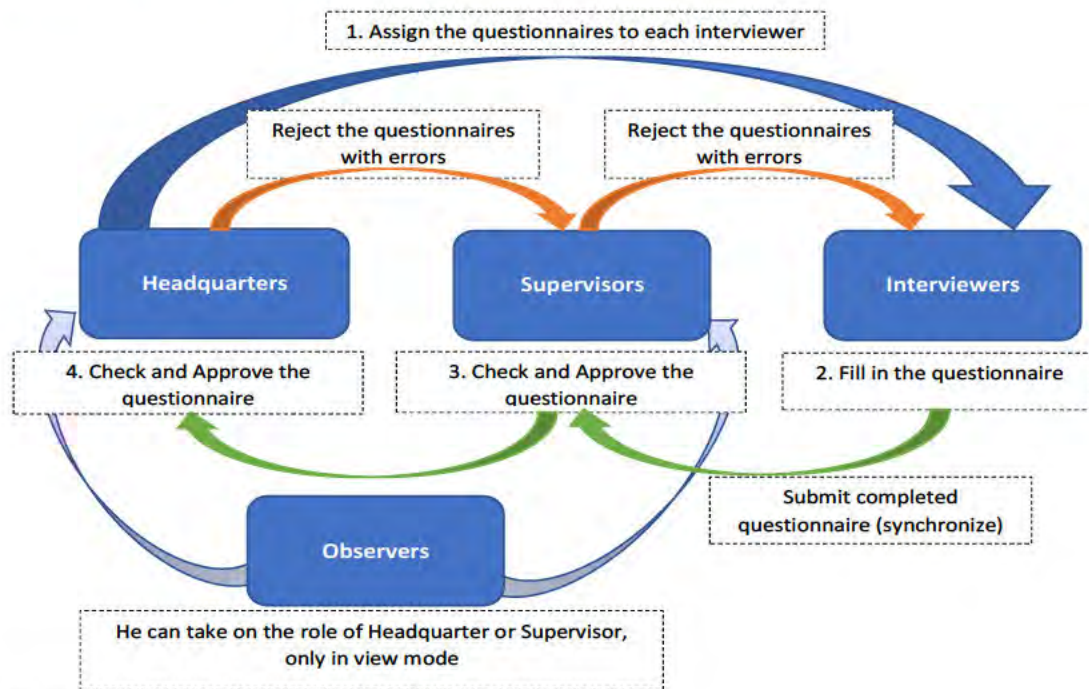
1. Assign the questionnaires to each interviewer

Reject the questionnaires with errors

Reject the questionnaires with errors

Headquarters

Supervisors

Interviewers

4. Check and Approve the questionnaire

3. Check and Approve the questionnaire

2. Fill in the questionnaire

Submit completed questionnaire (synchronize)

Observers

He can take on the role of Headquarter or Supervisor, only in view mode